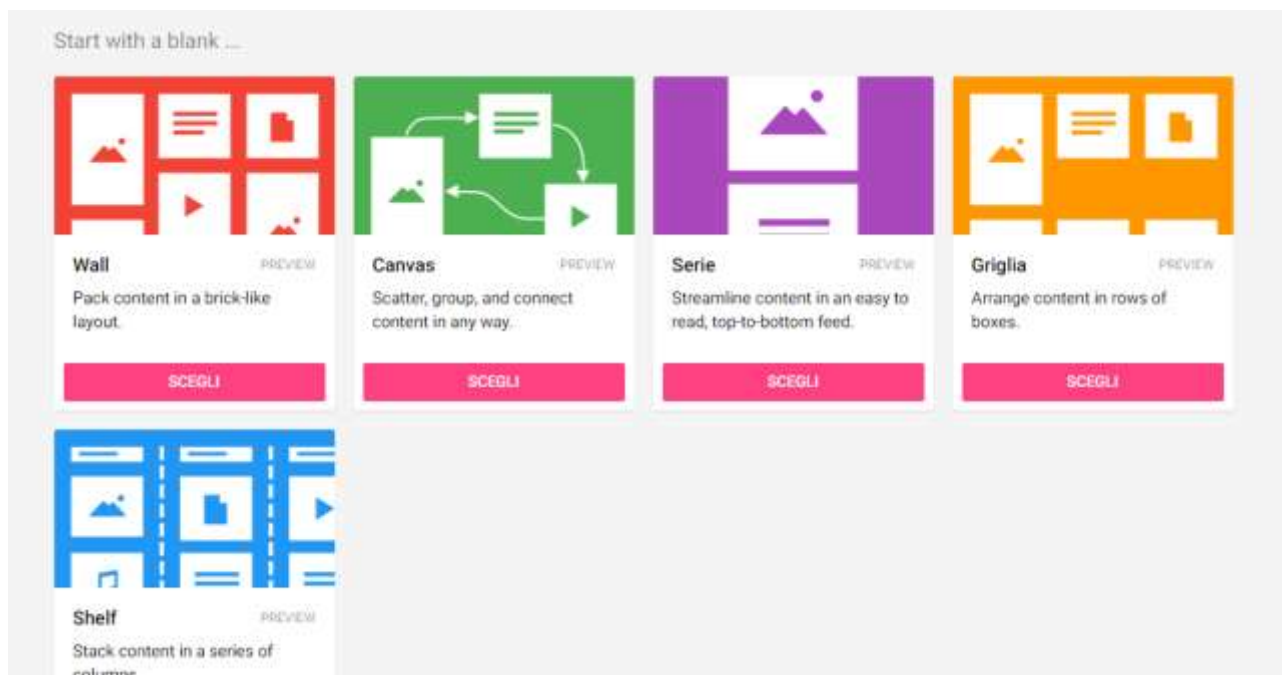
Start with a blank ...

Wall
PREVIEW
Pack content in a brick-like layout.
SCEGLI

Canvas
PREVIEW
Scatter, group, and connect content in any way.
SCEGLI

Serie
PREVIEW
Streamline content in an easy to read, top-to-bottom feed.
SCEGLI

Griglia
PREVIEW
Arrange content in rows of boxes.
SCEGLI

Shelf
PREVIEW
Stack content in a series of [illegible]